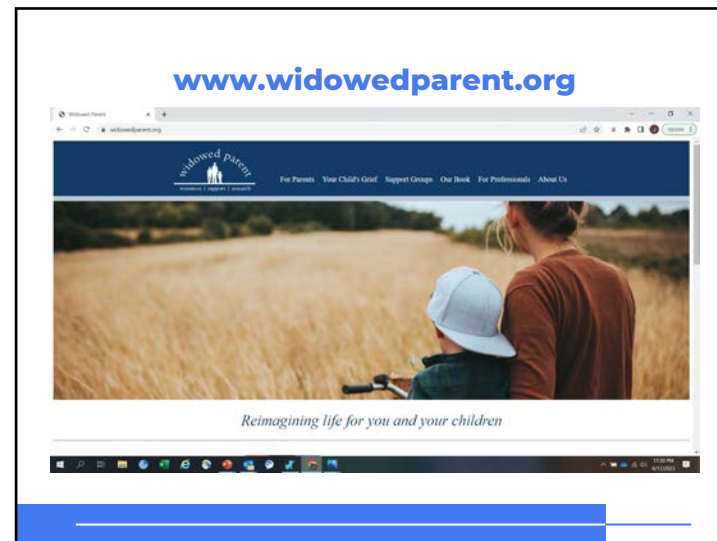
www.widowedparent.org

Widowed Parent

widowedparent.org

Update

widowed parent

resources | support | research

For Parents Your Child's Grief Support Groups Our Book For Professionals About Us

Reimagining life for you and your children